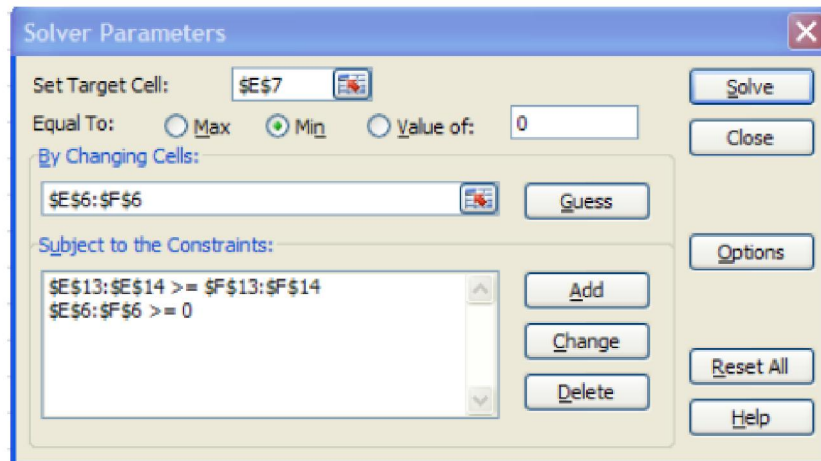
Solver Parameters

Set Target Cell: $E$7

Equal To: Max Min Value of: 0

By Changing Cells:

$E$6:$F$6

Guess

Subject to the Constraints:

$E$13:$E$14 >= $F$13:$F$14
$E$6:$F$6 >= 0

Add

Change

Delete

Solve

Close

Options

Reset All

Help